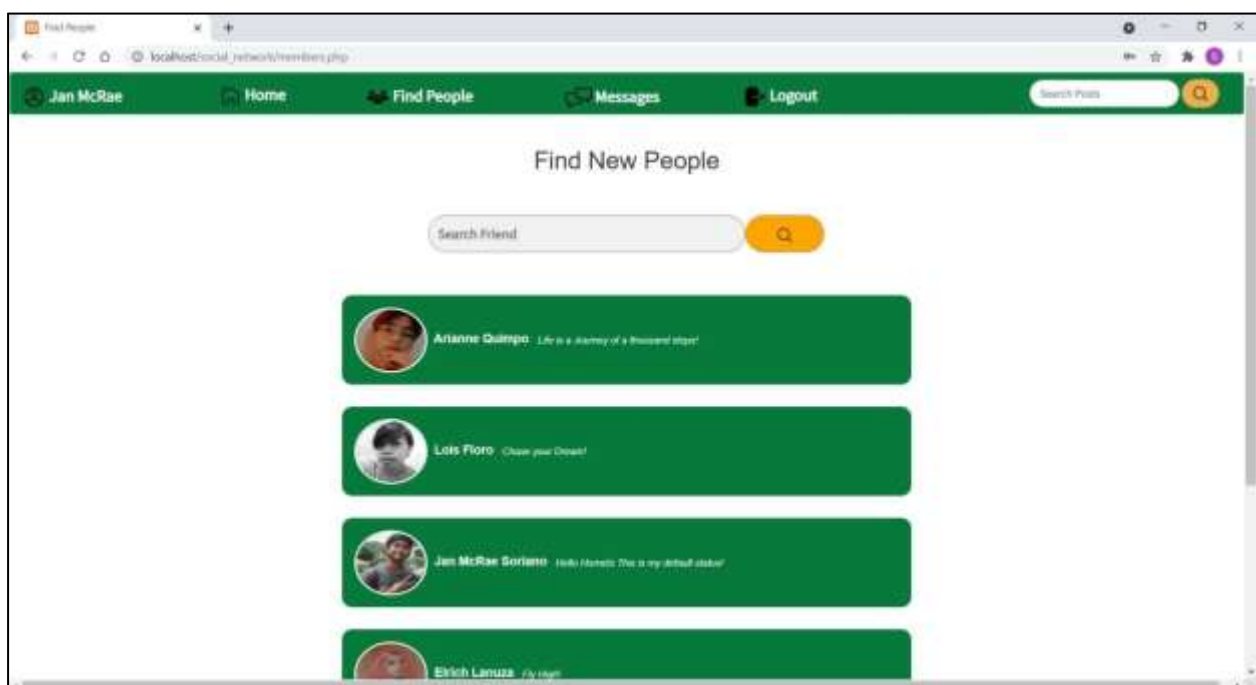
Find People

localhost/social_network/members.php

Jan McRae

Home

Find People

Messages

Logout

Search Posts

Find New People

Search Friend

Arianne Quimpo Life is a Journey of a thousand steps!

Lois Floro Chase your Dream!

Jan McRae Soriano Hello Hemets This is my default status!

Elrich Lanuza Fly High!